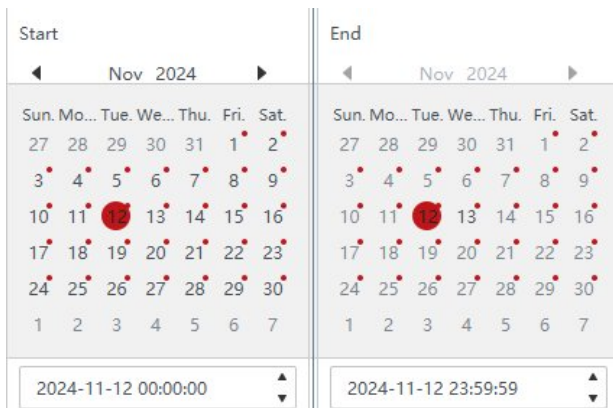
Start

◀ Nov 2024 ▶

| Sun. | Mo... | Tue. | We... | Thu. | Fri. | Sat. |
|---|---|---|---|---|---|---|
| 27 | 28 | 29 | 30 | 31 | 1 | 2 |
| 3 | 4 | 5 | 6 | 7 | 8 | 9 |
| 10 | 11 | 12 | 13 | 14 | 15 | 16 |
| 17 | 18 | 19 | 20 | 21 | 22 | 23 |
| 24 | 25 | 26 | 27 | 28 | 29 | 30 |
| 1 | 2 | 3 | 4 | 5 | 6 | 7 |

2024-11-12 00:00:00

End

◀ Nov 2024 ▶

| Sun. | Mo... | Tue. | We... | Thu. | Fri. | Sat. |
|---|---|---|---|---|---|---|
| 27 | 28 | 29 | 30 | 31 | 1 | 2 |
| 3 | 4 | 5 | 6 | 7 | 8 | 9 |
| 10 | 11 | 12 | 13 | 14 | 15 | 16 |
| 17 | 18 | 19 | 20 | 21 | 22 | 23 |
| 24 | 25 | 26 | 27 | 28 | 29 | 30 |
| 1 | 2 | 3 | 4 | 5 | 6 | 7 |

2024-11-12 23:59:59